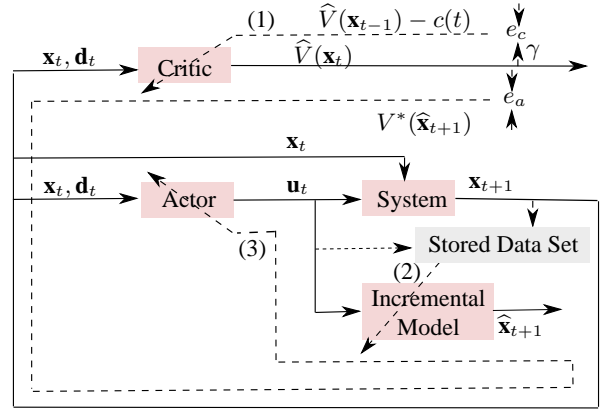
(1) $\widehat{V}(\mathbf{x}_{t-1}) - c(t)$ $e_c$

$\mathbf{x}_t, \mathbf{d}_t$ Critic $\widehat{V}(\mathbf{x}_t)$ $\gamma$

$e_a$

$V^*(\widehat{\mathbf{x}}_{t+1})$

$\mathbf{x}_t$

$\mathbf{x}_t, \mathbf{d}_t$ Actor $\mathbf{u}_t$ System $\mathbf{x}_{t+1}$

(3) Stored Data Set

(2)

Incremental Model $\widehat{\mathbf{x}}_{t+1}$